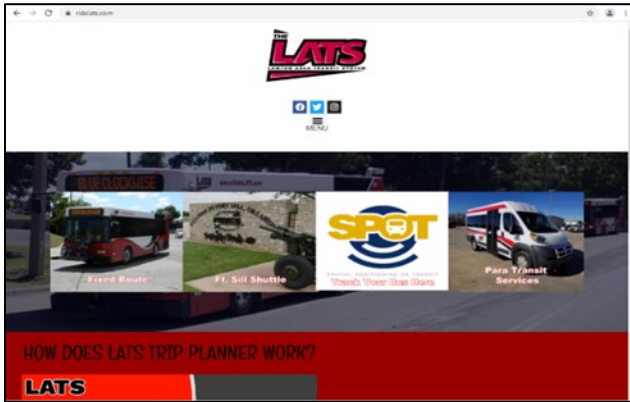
ridelats.com

THE LATS
LAWTON AREA TRANSIT SYSTEM

MENU

Fixed Route

Ft. Sill Shuttle

SPOT
SPECIAL POSITIONING ON TRANSIT
Track Your Bus Here

Para Transit Services

HOW DOES LATS TRIP PLANNER WORK?

LATS